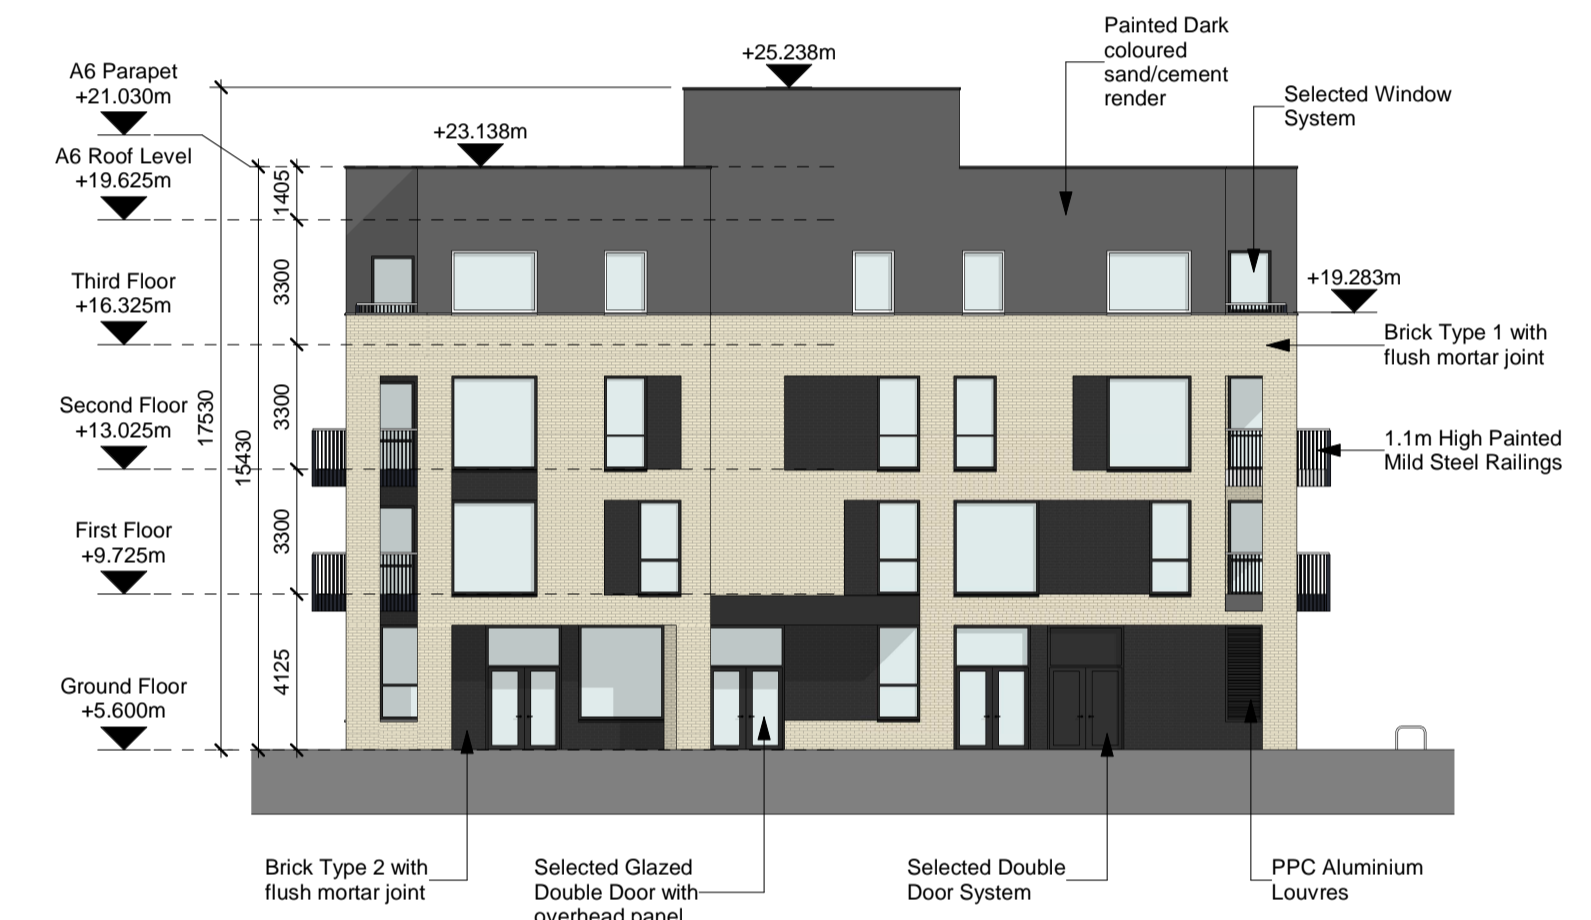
+25.238m

Painted Dark coloured sand/cement render

A6 Parapet
+21.030m

Selected Window System

+23.138m

A6 Roof Level
+19.625m

1405

3300

Third Floor
+16.325m

+19.283m

Brick Type 1 with flush mortar joint

3300

17530

Second Floor
+13.025m

1.1m High Painted Mild Steel Railings

15430

First Floor
+9.725m

3300

4125

Ground Floor
+5.600m

Brick Type 2 with flush mortar joint

Selected Glazed Double Door with overhead panel

Selected Double Door System

PPC Aluminium Louvres